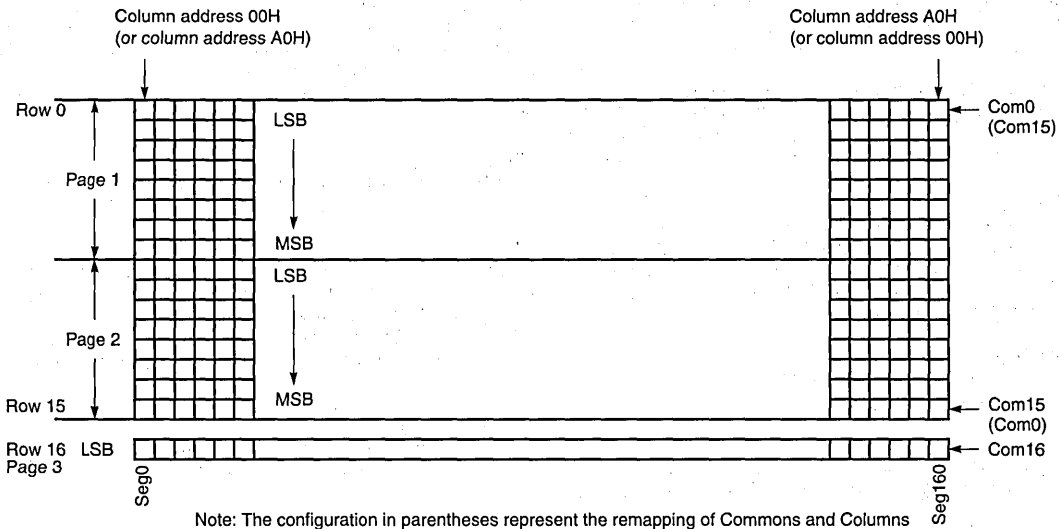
Column address 00H
(or column address A0H)

Column address A0H
(or column address 00H)

Row 0

Com0
(Com15)

LSB

Page 1

MSB

LSB

Page 2

Row 15

MSB

Com15
(Com0)

Row 16
Page 3

LSB

Com16

Seg0

Seg160

Note: The configuration in parentheses represent the remapping of Commons and Columns